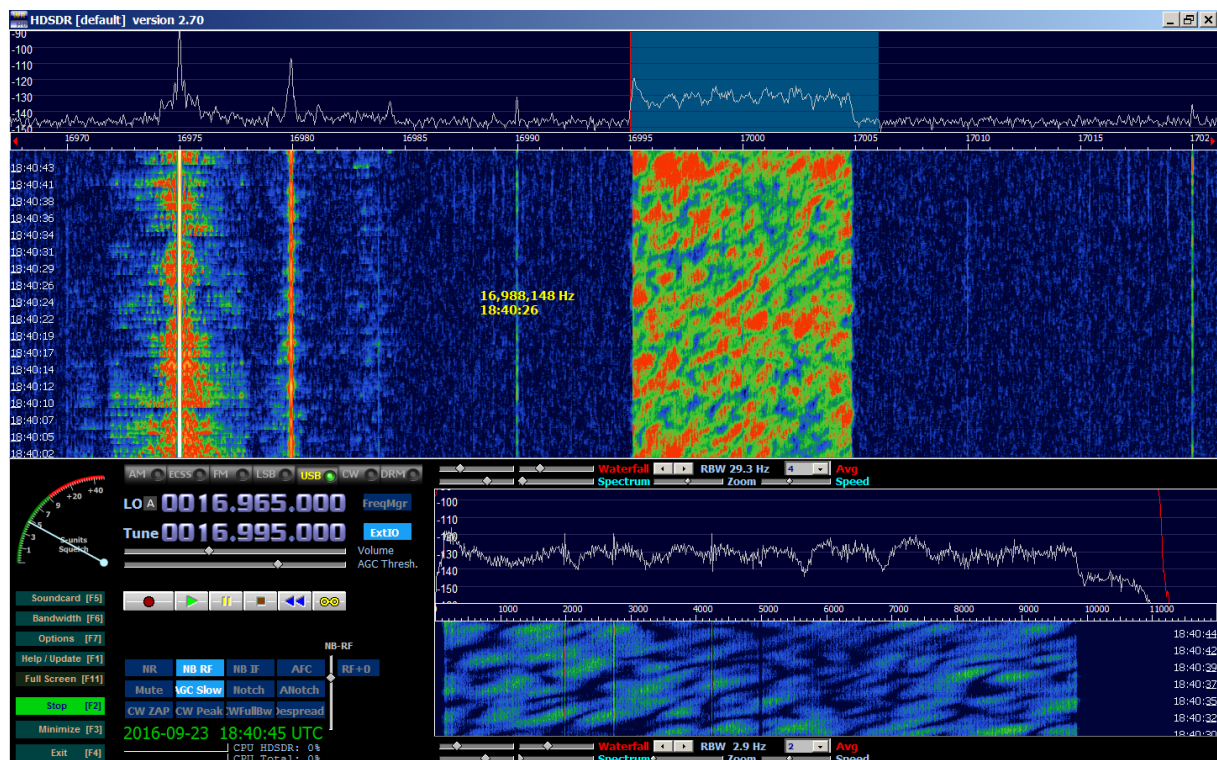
HDSDR [default] version 2.70

-90
-100
-110
-120
-130
-140
-150

16970 16975 16980 16985 16990 16995 17000 17005 17010 17015 1702

18:40:43
18:40:41
18:40:38
18:40:36
18:40:34
18:40:31
18:40:29
18:40:26
18:40:24
18:40:22
18:40:19
18:40:17
18:40:14
18:40:12
18:40:10
18:40:07
18:40:05
18:40:02

16,988,148 Hz
18:40:26

+40 +20 9 7 5 3 1
S-units
Squelch

AM ECSS FM LSB USB CW DRM

LO A 0016.965.000 FreqMgr
Tune 0016.995.000 ExtIO
Volume
AGC Thresh.

Waterfall RBW 29.3 Hz 4 Avg
Spectrum Zoom Speed

-100
-110
-120
-130
-140
-150

1000 2000 3000 4000 5000 6000 7000 8000 9000 10000 11000

Soundcard [F5]
Bandwidth [F6]
Options [F7]
Help / Update [F1]
Full Screen [F11]
Stop [F2]
Minimize [F3]
Exit [F4]

NB-RF
NR NB RF NB IF AFC RF+0
Mute AGC Slow Notch ANotch
CW ZAP CW Peak CWFullBw Despread

2016-09-23 18:40:45 UTC
CPU HDSDR: 0%
CPU Total: 0%

18:40:44
18:40:42
18:40:39
18:40:37
18:40:35
18:40:32
18:40:30

Waterfall RBW 2.9 Hz 2 Avg
Spectrum Zoom Speed